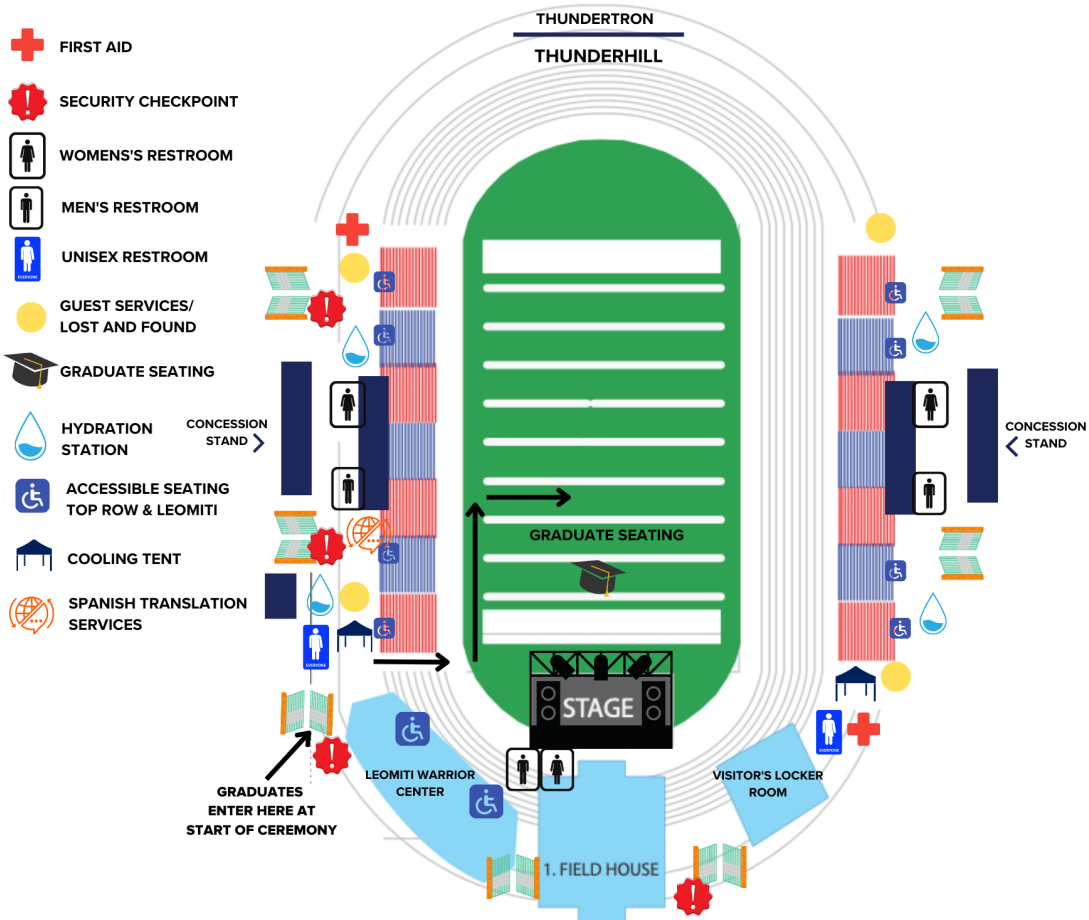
FIRST AID

SECURITY CHECKPOINT

WOMENS'S RESTROOM

MEN'S RESTROOM

UNISEX RESTROOM

GUEST SERVICES/ LOST AND FOUND

GRADUATE SEATING

HYDRATION STATION

ACCESSIBLE SEATING TOP ROW & LEOMITI

COOLING TENT

SPANISH TRANSLATION SERVICES

THUNDERTRON

THUNDERHILL

CONCESSION STAND

CONCESSION STAND

GRADUATE SEATING

STAGE

GRADUATES ENTER HERE AT START OF CEREMONY

LEOMITI WARRIOR CENTER

VISITOR'S LOCKER ROOM

1. FIELD HOUSE